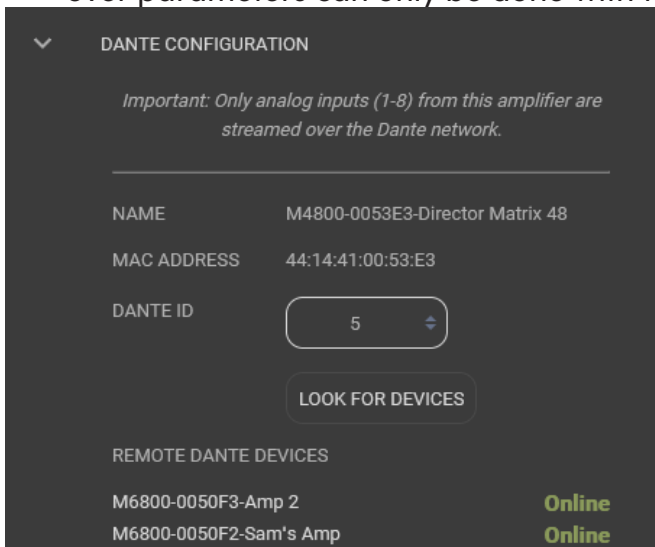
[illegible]

DANTE CONFIGURATION

Important: Only analog inputs (1-8) from this amplifier are streamed over the Dante network.

NAME M4800-0053E3-Director Matrix 48

MAC ADDRESS 44:14:41:00:53:E3

DANTE ID 5

LOOK FOR DEVICES

REMOTE DANTE DEVICES

M6800-0050F3-Amp 2 Online

M6800-0050F2-Sam's Amp Online